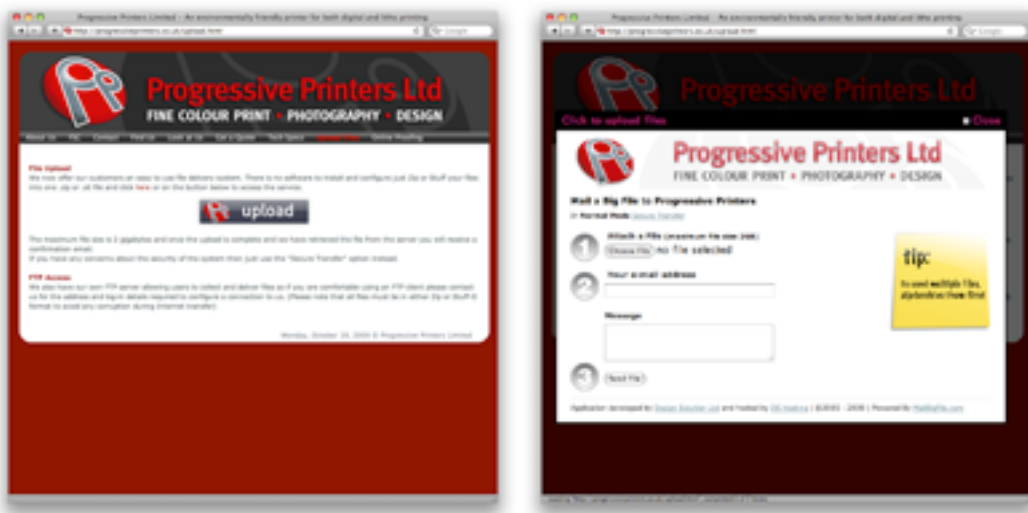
Progressive Printers Limited : An environmentally friendly printer for both digital and litho printing

Progressive Printers Ltd
FINE COLOUR PRINT • PHOTOGRAPHY • DESIGN

File Upload
We now offer our customers an easy to use file delivery system. There is no software to install and configure just Zip or Stuff your files into one .zip or .sit file and click here or on the button below to access the service.

upload

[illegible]

FTP Access
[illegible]

Monday, October 19, 2009 © Progressive Printers Limited

Progressive Printers Limited : An environmentally friendly printer for both digital and litho printing

Progressive Printers Ltd

Click to upload files

Close

Progressive Printers Ltd
FINE COLOUR PRINT • PHOTOGRAPHY • DESIGN

Mail a Big File to Progressive Printers

1 Attach a File
Choose File no file selected

2 Your e-mail address

Message

3 Send File

tip:
To send multiple files, zip/stuff them first

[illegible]